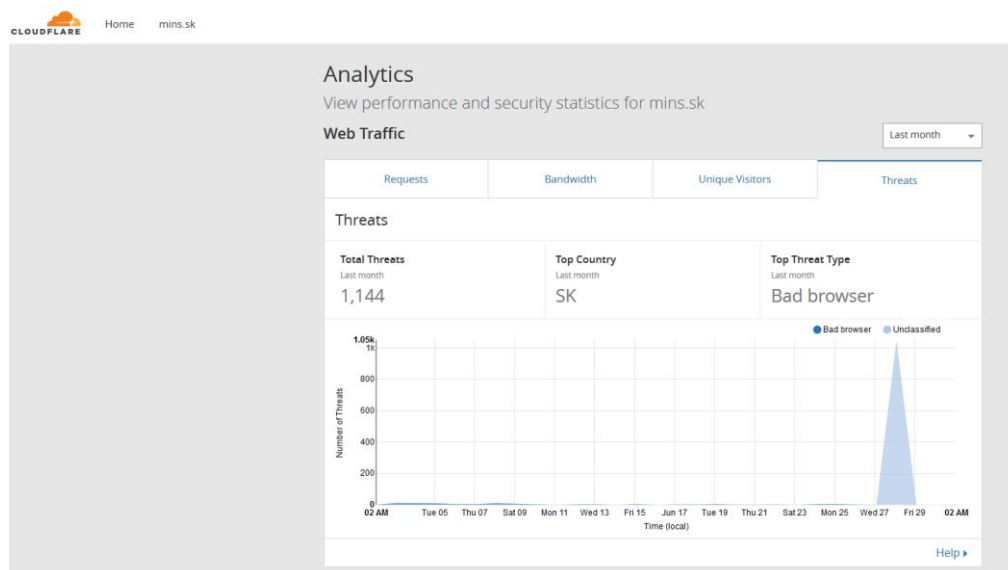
CLOUDFLARE Home mins.sk

Analytics

View performance and security statistics for mins.sk

Web Traffic

Last month

| Requests | Bandwidth | Unique Visitors | Threats |
|---|---|---|---|

Threats

Total Threats
Last month
1,144

Top Country
Last month
SK

Top Threat Type
Last month
Bad browser

Bad browser Unclassified

1.05k
1k
800
600
400
200
0

Number of Threats

02 AM Tue 05 Thu 07 Sat 09 Mon 11 Wed 13 Fri 15 Jun 17 Tue 19 Thu 21 Sat 23 Mon 25 Wed 27 Fri 29 02 AM

Time (local)

Help ▸